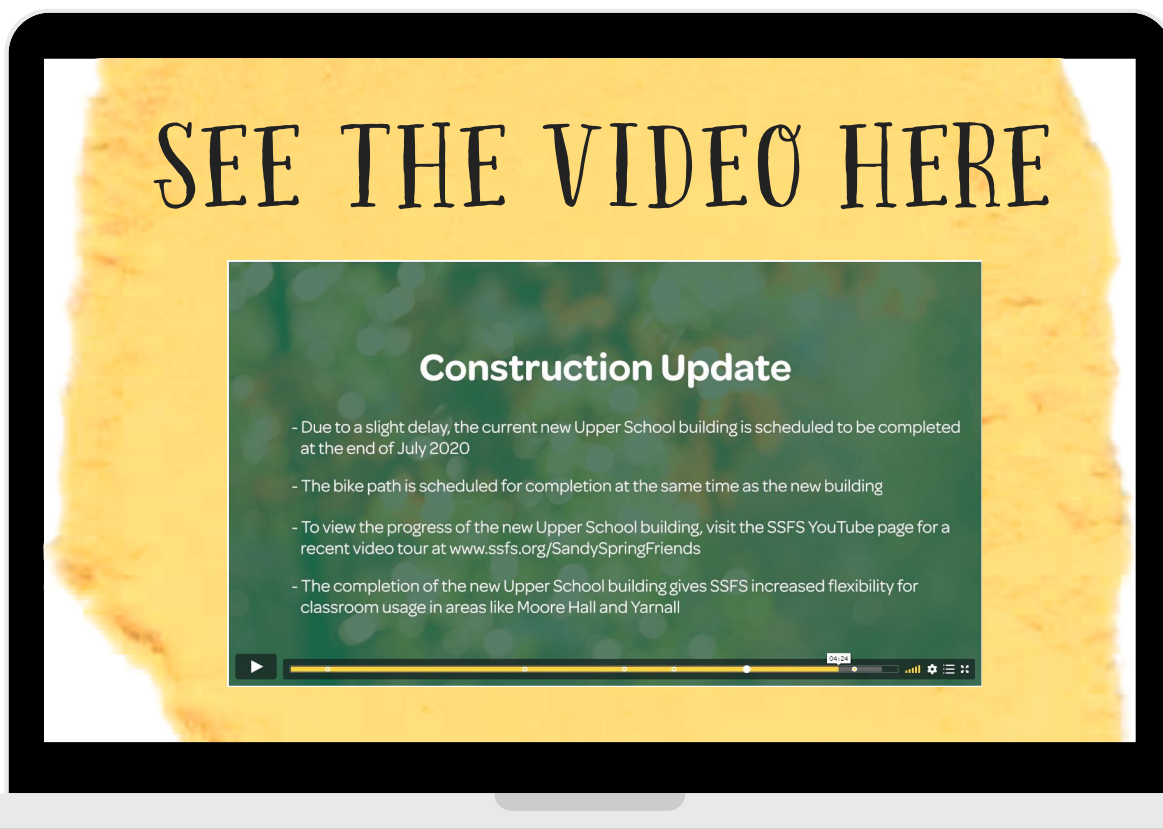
SEE THE VIDEO HERE

Construction Update

- Due to a slight delay, the current new Upper School building is scheduled to be completed at the end of July 2020

- The bike path is scheduled for completion at the same time as the new building

- To view the progress of the new Upper School building, visit the SSFS YouTube page for a recent video tour at www.ssfs.org/SandySpringFriends

- The completion of the new Upper School building gives SSFS increased flexibility for classroom usage in areas like Moore Hall and Yarnall

04:24